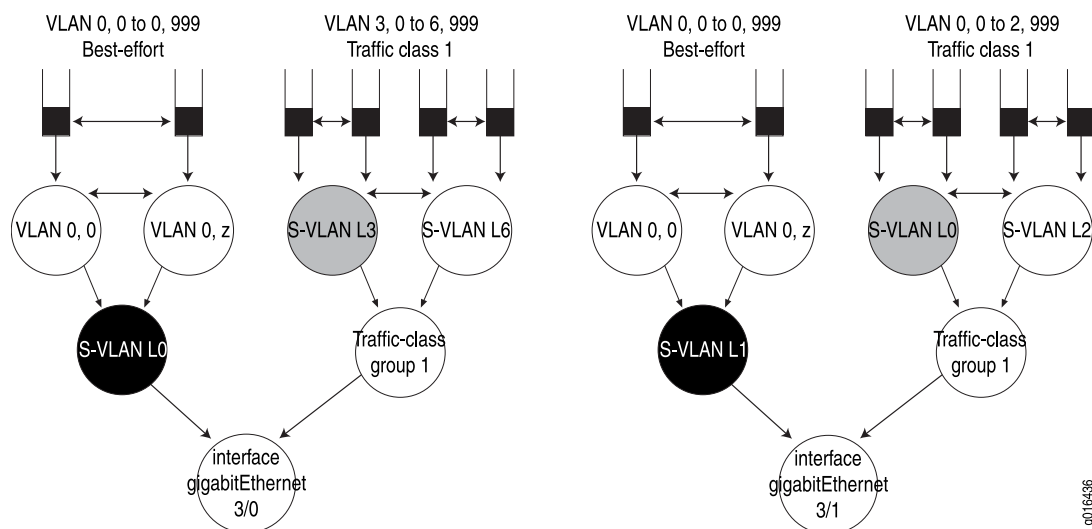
VLAN 0, 0 to 0, 999
Best-effort

VLAN 3, 0 to 6, 999
Traffic class 1

VLAN 0, 0

VLAN 0, z

S-VLAN L3

S-VLAN L6

S-VLAN L0

Traffic-class group 1

interface gigabitEthernet 3/0

VLAN 0, 0 to 0, 999
Best-effort

VLAN 0, 0 to 2, 999
Traffic class 1

VLAN 0, 0

VLAN 0, z

S-VLAN L0

S-VLAN L2

S-VLAN L1

Traffic-class group 1

interface gigabitEthernet 3/1

g016436